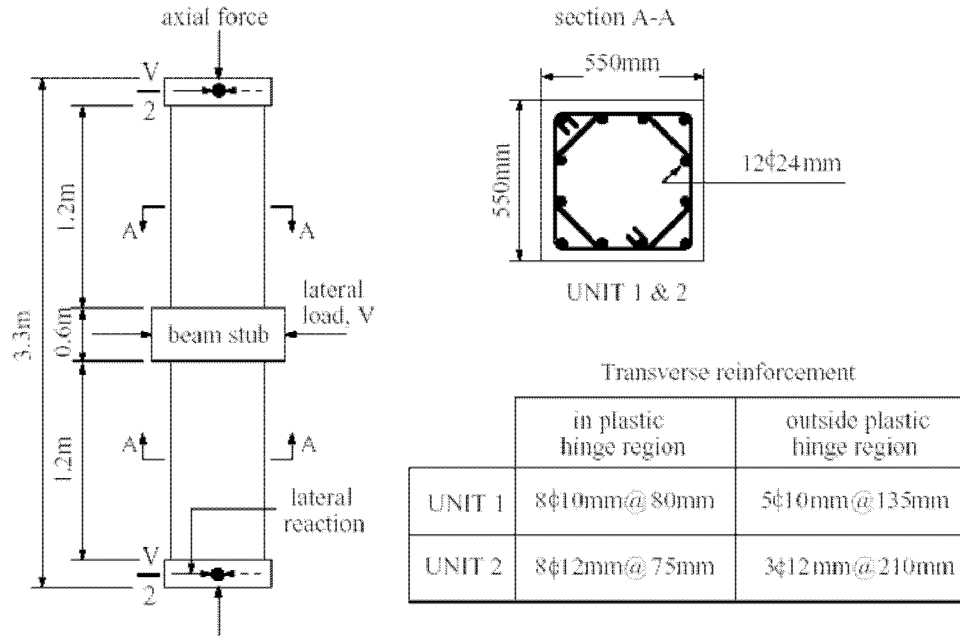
axial force

$\frac{V}{2}$

1.2m

A A

3.3m

0.6m

beam stub

lateral load, V

1.2m

A A

lateral reaction

$\frac{V}{2}$

section A-A

550mm

550mm

12ϕ24mm

UNIT 1 & 2

Transverse reinforcement

| | in plastic hinge region | outside plastic hinge region |
|---|---|---|
| UNIT 1 | 8ϕ10mm@80mm | 5ϕ10mm@135mm |
| UNIT 2 | 8ϕ12mm@75mm | 3ϕ12mm@210mm |